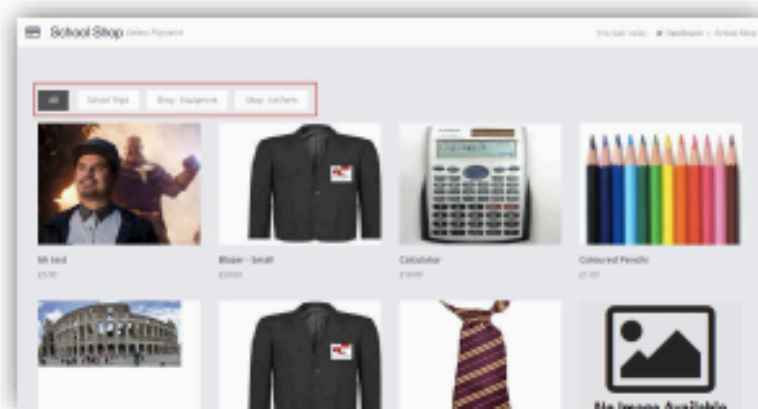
School Shop Online Payments

You are here: Dashboard > School Shop

All School Trips Shop: Equipment Shop: Uniform

Mr test
£5.00

Blazer - Small
£20.00

Calculator
£10.00

Coloured Pencils
£1.00

No Image Available